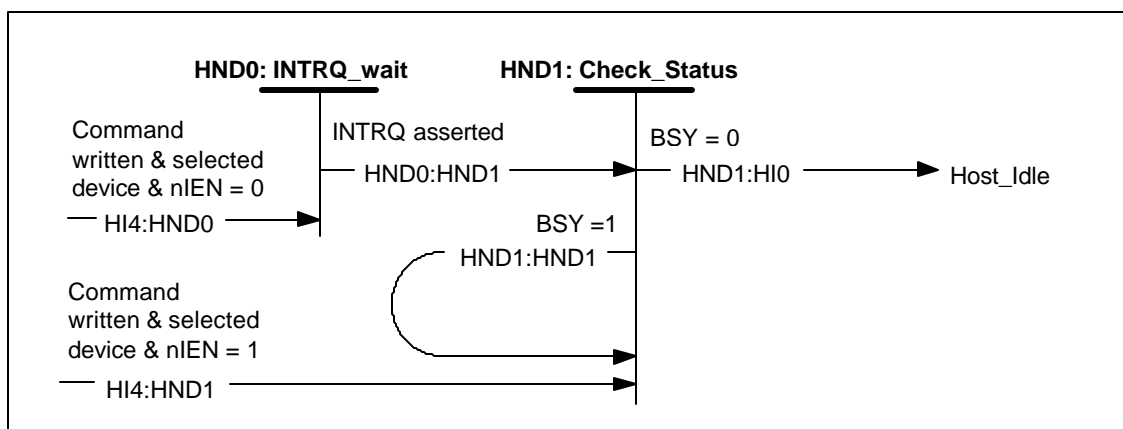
HND0: INTRQ_wait

HND1: Check_Status

Command written & selected device & nIEN = 0

INTRQ asserted

HND0:HND1

BSY = 0

HND1:HI0

Host_Idle

HI4:HND0

BSY =1

HND1:HND1

Command written & selected device & nIEN = 1

HI4:HND1